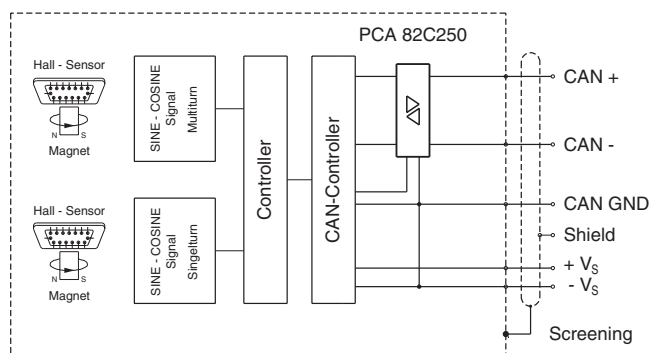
PCA 82C250

Hall - Sensor

N S

Magnet

SINE - COSINE Signal Multiturn

Controller

CAN-Controller

CAN +

CAN -

CAN GND

Shield

+ $V_S$

- $V_S$

Hall - Sensor

N S

Magnet

SINE - COSINE Signal Singleturn

Screening